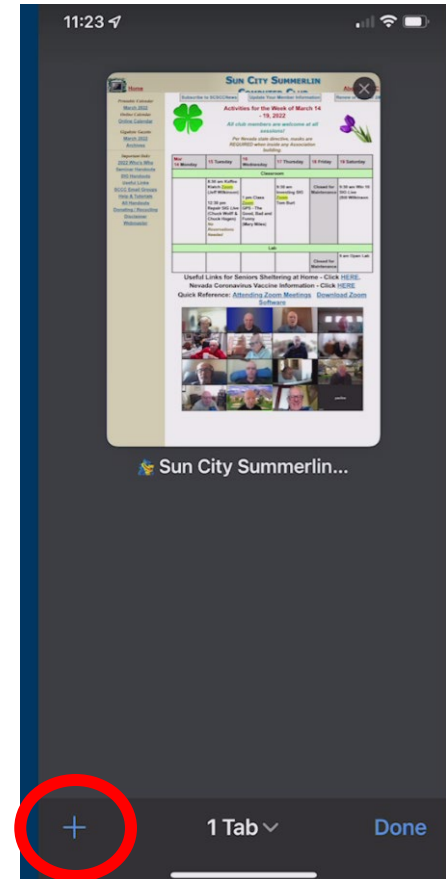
11:23

Home

SUN CITY SUMMERLIN COMPUTER CLUB

Subscribe to SCSCCNews | Update Your Member Information

Activities for the Week of March 14 - 19, 2022

All club members are welcome at all sessions!

Per Nevada state directive, masks are REQUIRED when inside any Association building.

Printable Calendar
March 2022
Online Calendar

Gigabyte Gazette
March 2022
Archives

Important Info
2022 Who's Who
Seminar Handouts
SIG Handouts
Useful Links
SCCC Email Groups
Help & Tutorials
All Handouts
Donating / Recycling
Disclaimer
Webmaster

| 14 Monday | 15 Tuesday | 16 Wednesday | 17 Thursday | 18 Friday | 19 Saturday |
|---|---|---|---|---|---|
| Classroom | | | | | |
| | 8:30 am Kaffee Klatch Zoom (Jeff Wilkinson) 12:30 pm Repair SIG Live (Chuck Wolff & Chuck Hagen) No Reservations Needed | 1 pm Class Zoom GPS - The Good, Bad and Funny (Mary Miles) | 9:30 am Investing SIG Zoom Tom Burt | Closed for Maintenance | 9:30 am Win 10 SIG Live Zoom Jeff Wilkinson |
| Lab | | | | | |
| | | | | Closed for Maintenance | 9 am Open Lab |

Useful Links for Seniors Sheltering at Home - Click HERE.
Nevada Coronavirus Vaccine Information - Click HERE
Quick Reference: Attending Zoom Meetings Download Zoom Software

Sun City Summerlin...

+
1 Tab
Done